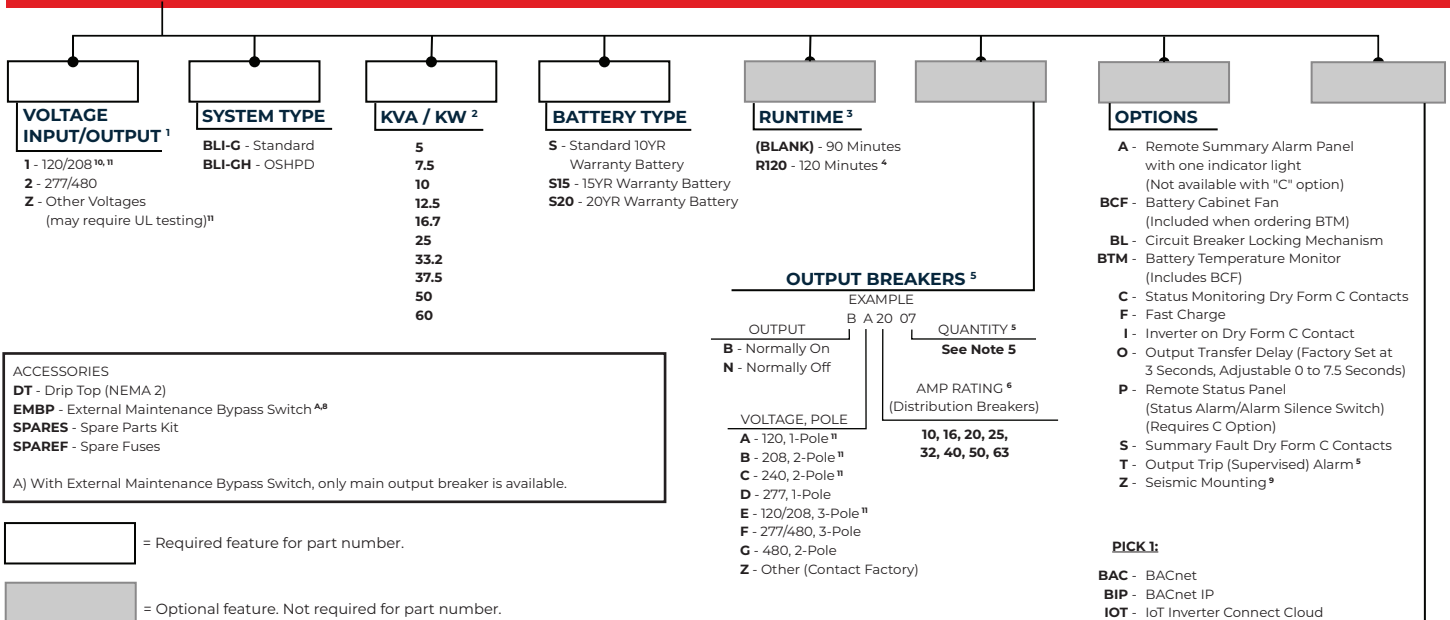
VOLTAGE INPUT/OUTPUT $^1$
1 - 120/208 $^{10, 11}$
2 - 277/480
Z - Other Voltages (may require UL testing)$^{11}$

SYSTEM TYPE
BLI-G - Standard
BLI-GH - OSHPD

KVA / KW $^2$
5
7.5
10
12.5
16.7
25
33.2
37.5
50
60

BATTERY TYPE
S - Standard 10YR Warranty Battery
S15 - 15YR Warranty Battery
S20 - 20YR Warranty Battery

RUNTIME $^3$
(BLANK) - 90 Minutes
R120 - 120 Minutes $^4$

OUTPUT BREAKERS $^5$
EXAMPLE
B A 20 07
OUTPUT
B - Normally On
N - Normally Off
QUANTITY $^5$
See Note 5
AMP RATING $^6$
(Distribution Breakers)
10, 16, 20, 25, 32, 40, 50, 63
VOLTAGE, POLE
A - 120, 1-Pole $^{11}$
B - 208, 2-Pole $^{11}$
C - 240, 2-Pole $^{11}$
D - 277, 1-Pole
E - 120/208, 3-Pole $^{11}$
F - 277/480, 3-Pole
G - 480, 2-Pole
Z - Other (Contact Factory)

OPTIONS
A - Remote Summary Alarm Panel with one indicator light (Not available with "C" option)
BCF - Battery Cabinet Fan (Included when ordering BTM)
BL - Circuit Breaker Locking Mechanism
BTM - Battery Temperature Monitor (Includes BCF)
C - Status Monitoring Dry Form C Contacts
F - Fast Charge
I - Inverter on Dry Form C Contact
O - Output Transfer Delay (Factory Set at 3 Seconds, Adjustable 0 to 7.5 Seconds)
P - Remote Status Panel (Status Alarm/Alarm Silence Switch) (Requires C Option)
S - Summary Fault Dry Form C Contacts
T - Output Trip (Supervised) Alarm $^5$
Z - Seismic Mounting $^9$

PICK 1:
BAC - BACnet
BIP - BACnet IP
IOT - IoT Inverter Connect Cloud

ACCESSORIES
DT - Drip Top (NEMA 2)
EMBP - External Maintenance Bypass Switch $^{A,8}$
SPARES - Spare Parts Kit
SPAREF - Spare Fuses

A) With External Maintenance Bypass Switch, only main output breaker is available.

= Required feature for part number.

= Optional feature. Not required for part number.